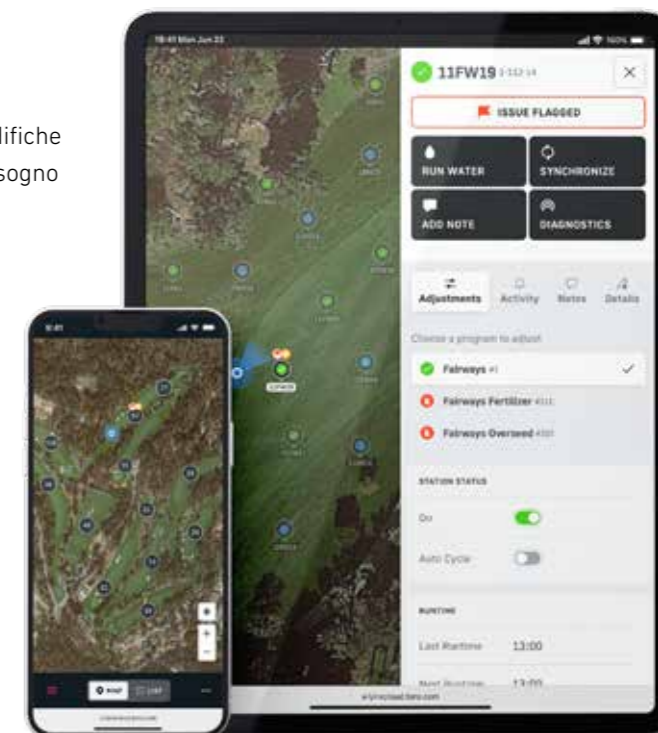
lifiche
sogno

10:41 Mon Jun 23

11FW19

ISSUE FLAGGED

RUN WATER

SYNCHRONIZE

ADD NOTE

DIAGNOSTICS

Adjustments

Activity

Notes

Details

Choose a program to adjust

Fairways #1

Fairways Fertilizer

Fairways Overseed

STATION STATUS

On

Auto Cycle

RUNTIME

Last Runtime 13:00

Next Runtime 13:00

9:41

MAP

LIST

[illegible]